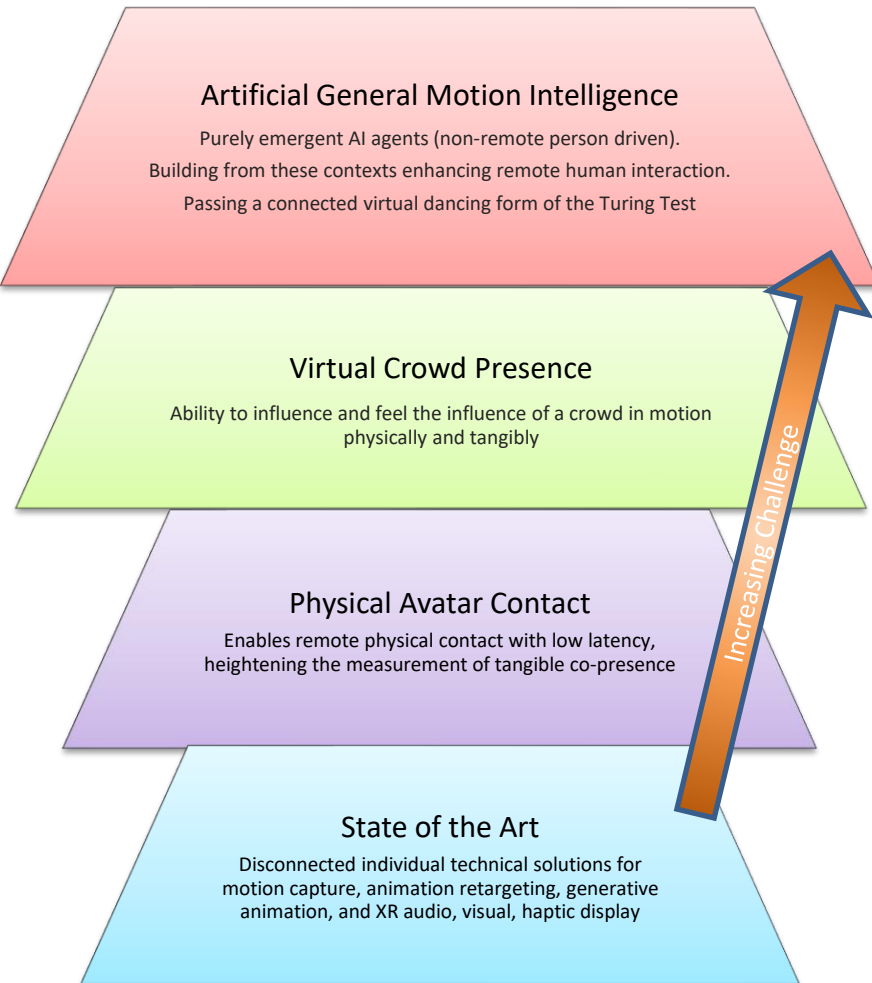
Artificial General Motion Intelligence

Purely emergent AI agents (non-remote person driven).
Building from these contexts enhancing remote human interaction.
Passing a connected virtual dancing form of the Turing Test

Virtual Crowd Presence

Ability to influence and feel the influence of a crowd in motion physically and tangibly

Physical Avatar Contact

Enables remote physical contact with low latency, heightening the measurement of tangible co-presence

State of the Art

Disconnected individual technical solutions for motion capture, animation retargeting, generative animation, and XR audio, visual, haptic display

Increasing Challenge